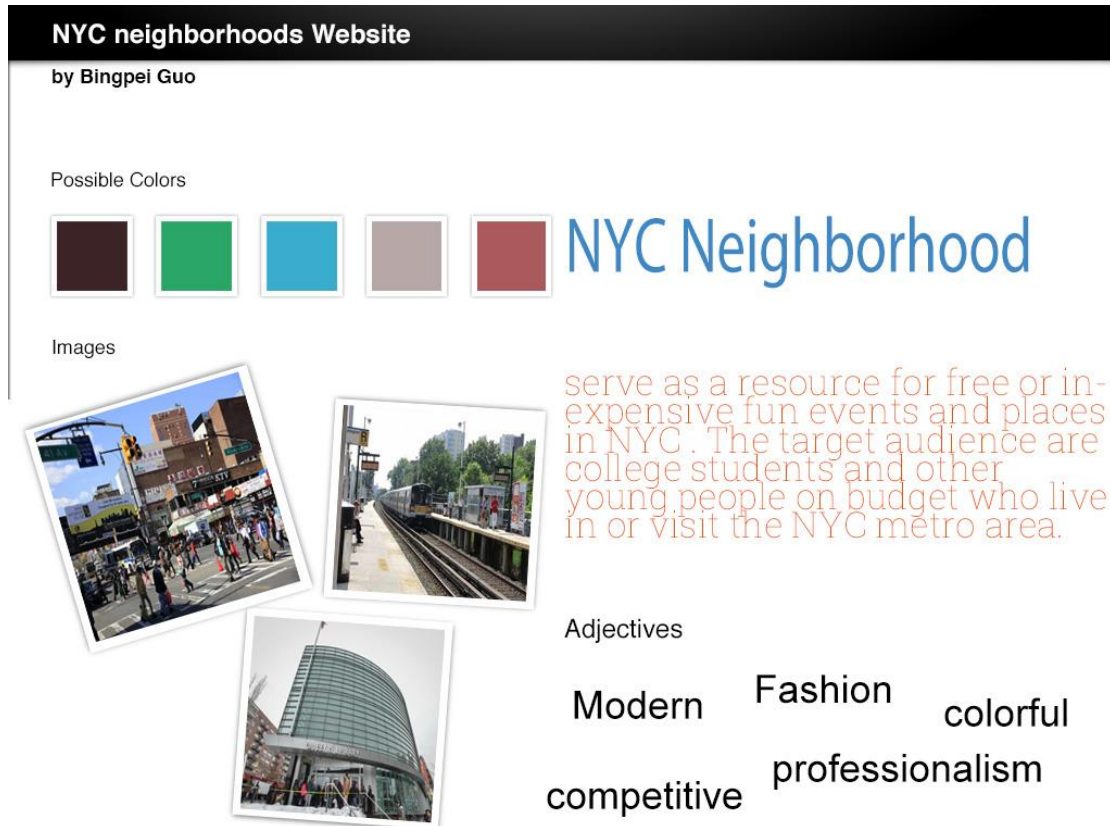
NYC neighborhoods Website

by Bingpei Guo

Possible Colors

NYC Neighborhood

Images

serve as a resource for free or inexpensive fun events and places in NYC . The target audience are college students and other young people on budget who live in or visit the NYC metro area.

Adjectives

Modern

Fashion

colorful

professionalism

competitive